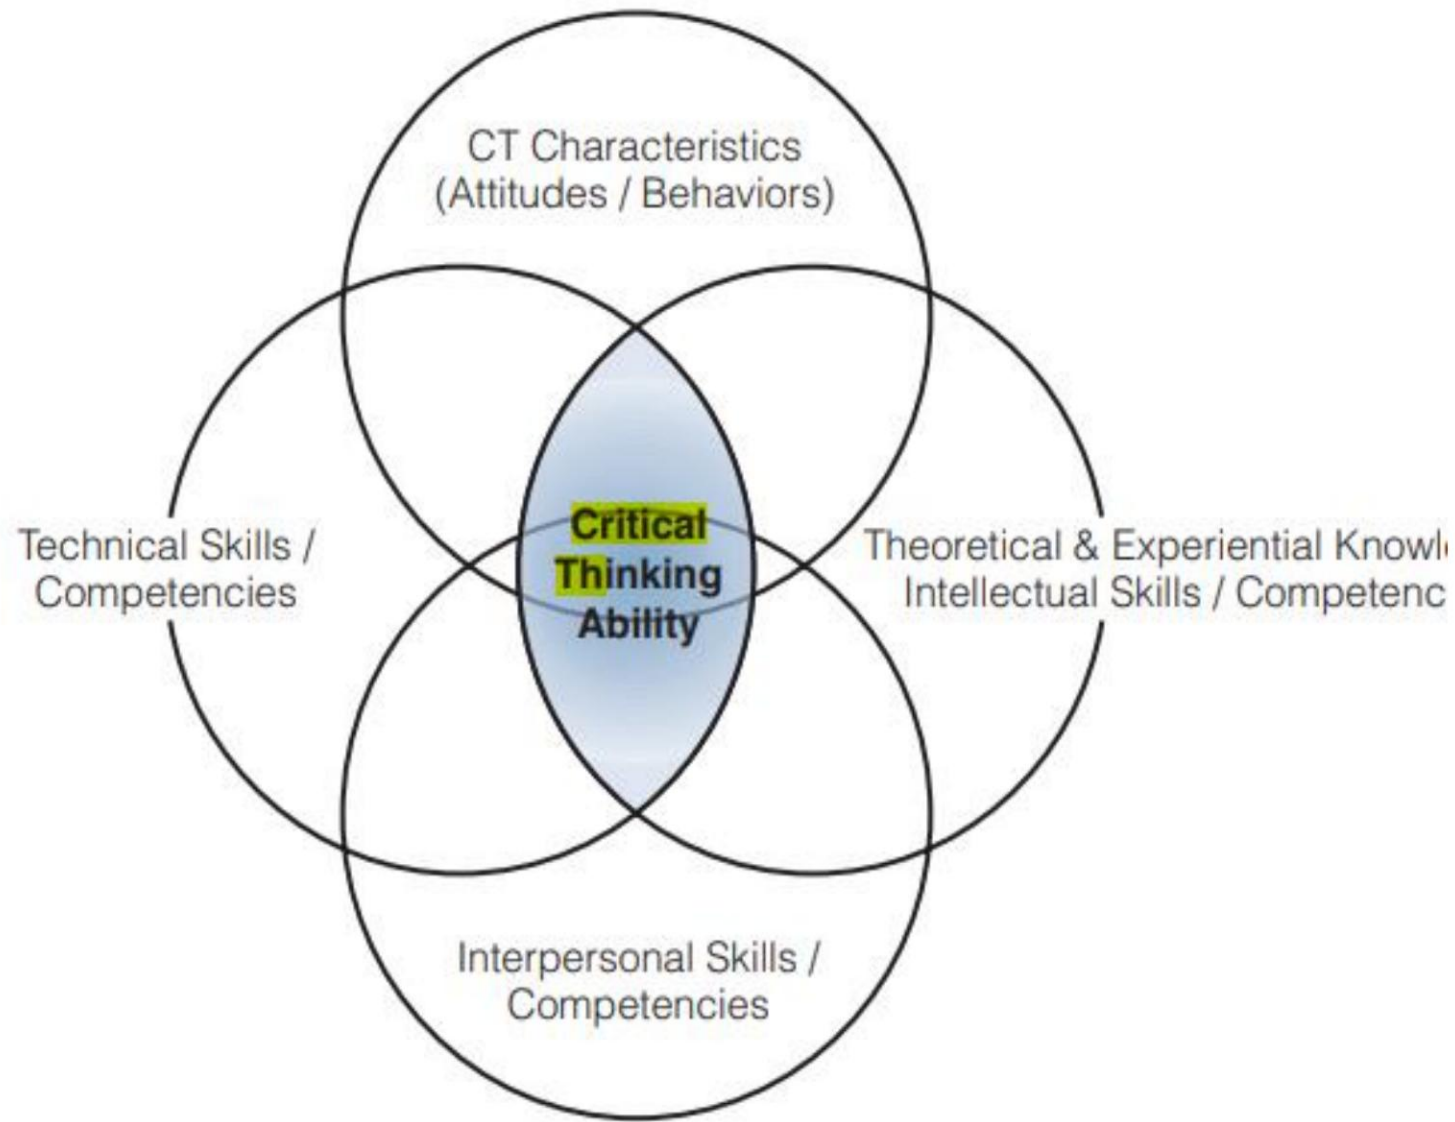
CT Characteristics
(Attitudes / Behaviors)

Technical Skills /
Competencies

Critical
Thinking
Ability

Theoretical & Experiential Knowl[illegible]
Intellectual Skills / Competenc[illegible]

Interpersonal Skills /
Competencies